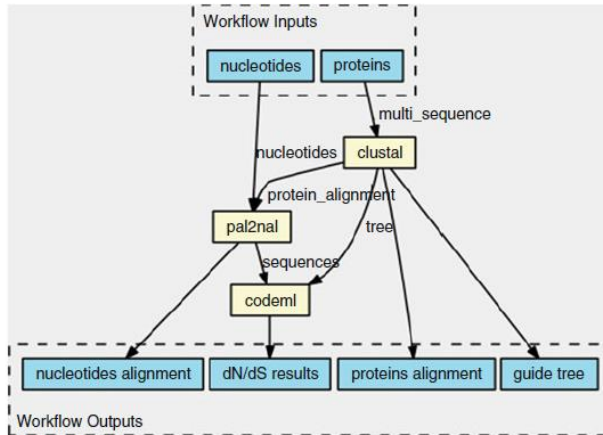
Workflow Inputs

nucleotides

proteins

multi_sequence

nucleotides

clustal

protein_alignment

tree

pal2nal

sequences

codeml

nucleotides alignment

dN/dS results

proteins alignment

guide tree

Workflow Outputs